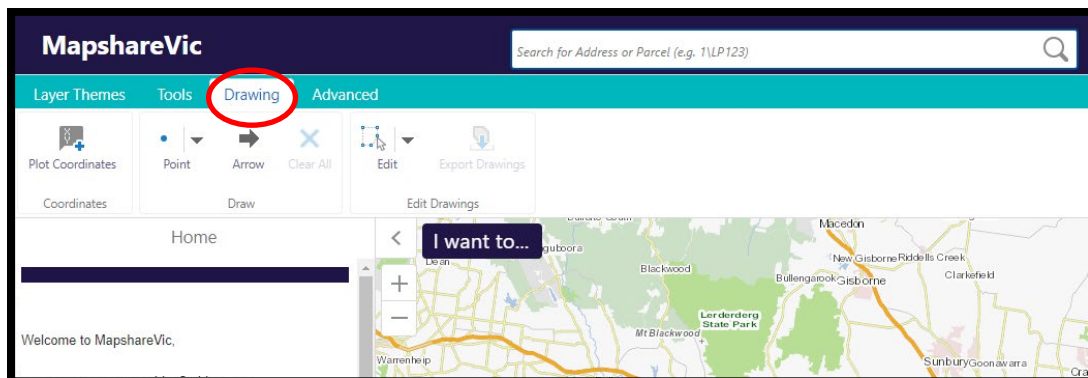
MapshareVic

Search for Address or Parcel (e.g. 1\LP123)

Layer Themes Tools Drawing Advanced

Plot Coordinates
Coordinates

Point Arrow Clear All
Draw

Edit Export Drawings
Edit Drawings

Home

Welcome to MapshareVic,

I want to...

Macedon
Dean
Blackwood
New Gisborne Riddells Creek
Bullengarook Gisborne
Clarkefield
Lerderderg State Park
Mt Blackwood
Warrenheip
Sunbury Goonawarra